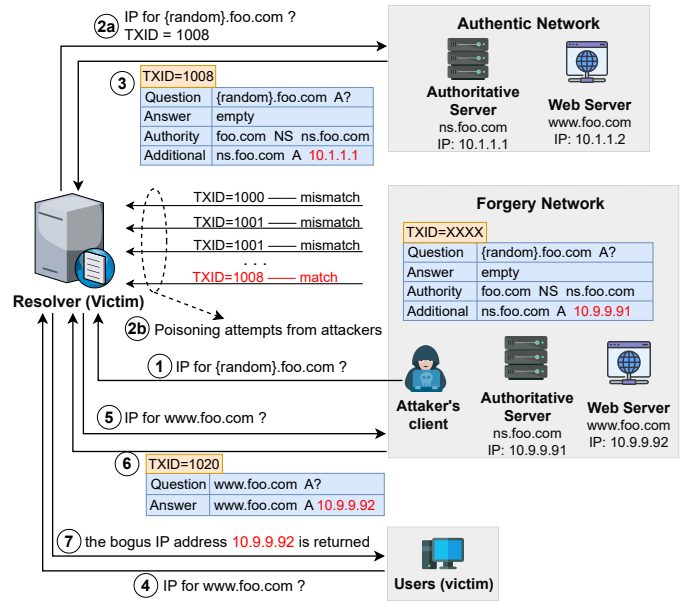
2a IP for {random}.foo.com ?
TXID = 1008

Authentic Network

Authoritative Server
ns.foo.com
IP: 10.1.1.1

Web Server
www.foo.com
IP: 10.1.1.2

3 TXID=1008

| Question | {random}.foo.com A? |
|---|---|
| Answer | empty |
| Authority | foo.com NS ns.foo.com |
| Additional | ns.foo.com A 10.1.1.1 |

TXID=1000 —— mismatch
TXID=1001 —— mismatch
TXID=1001 —— mismatch
. . .
TXID=1008 —— match

Resolver (Victim)

2b Poisoning attempts from attackers

Forgery Network

TXID=XXXX

| Question | {random}.foo.com A? |
|---|---|
| Answer | empty |
| Authority | foo.com NS ns.foo.com |
| Additional | ns.foo.com A 10.9.9.91 |

1 IP for {random}.foo.com ?

Attaker's client

Authoritative Server
ns.foo.com
IP: 10.9.9.91

Web Server
www.foo.com
IP: 10.9.9.92

5 IP for www.foo.com ?

6 TXID=1020

| Question | www.foo.com A? |
|---|---|
| Answer | www.foo.com A 10.9.9.92 |

7 the bogus IP address 10.9.9.92 is returned

Users (victim)

4 IP for www.foo.com ?